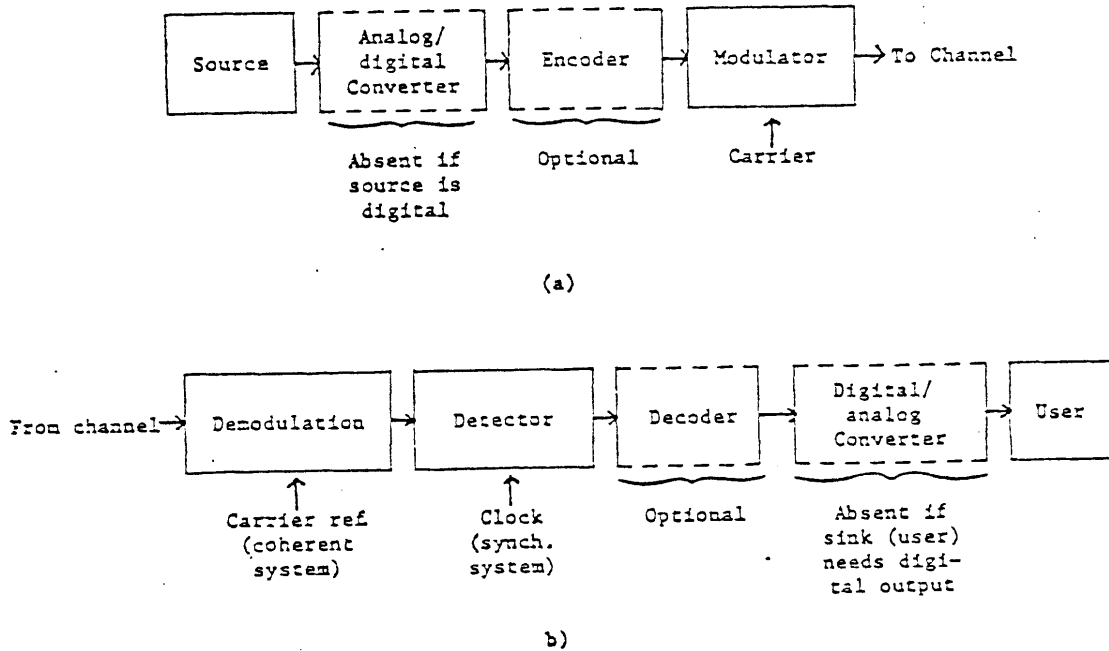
Source

Analog/ digital Converter

Encoder

Modulator

To Channel

Absent if source is digital

Optional

Carrier

(a)

From channel

Demodulation

Detector

Decoder

Digital/ analog Converter

User

Carrier ref (coherent system)

Clock (synch. system)

Optional

Absent if sink (user) needs digital output

b)